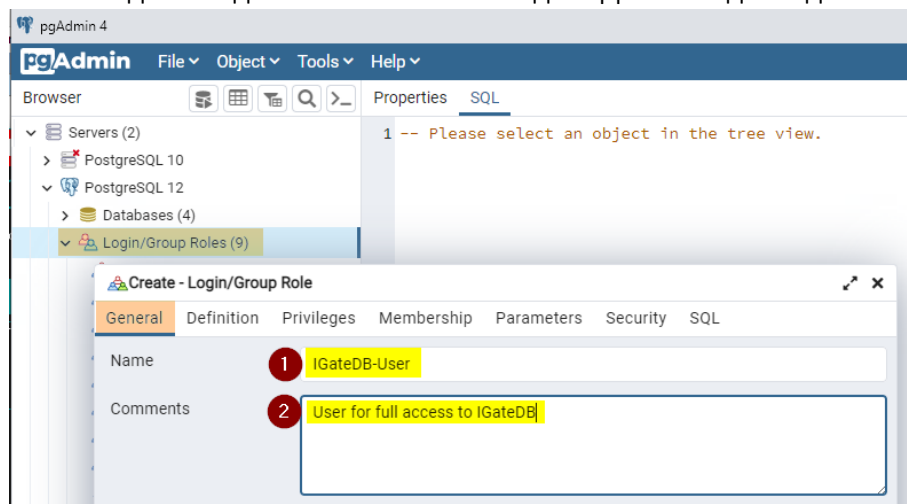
pgAdmin 4

pgAdmin File Object Tools Help

Browser

Properties SQL

1 -- Please select an object in the tree view.

Servers (2)
PostgreSQL 10
PostgreSQL 12
Databases (4)
Login/Group Roles (9)

Create - Login/Group Role

General Definition Privileges Membership Parameters Security SQL

Name 1 IGateDB-User

Comments 2 User for full access to IGateDB